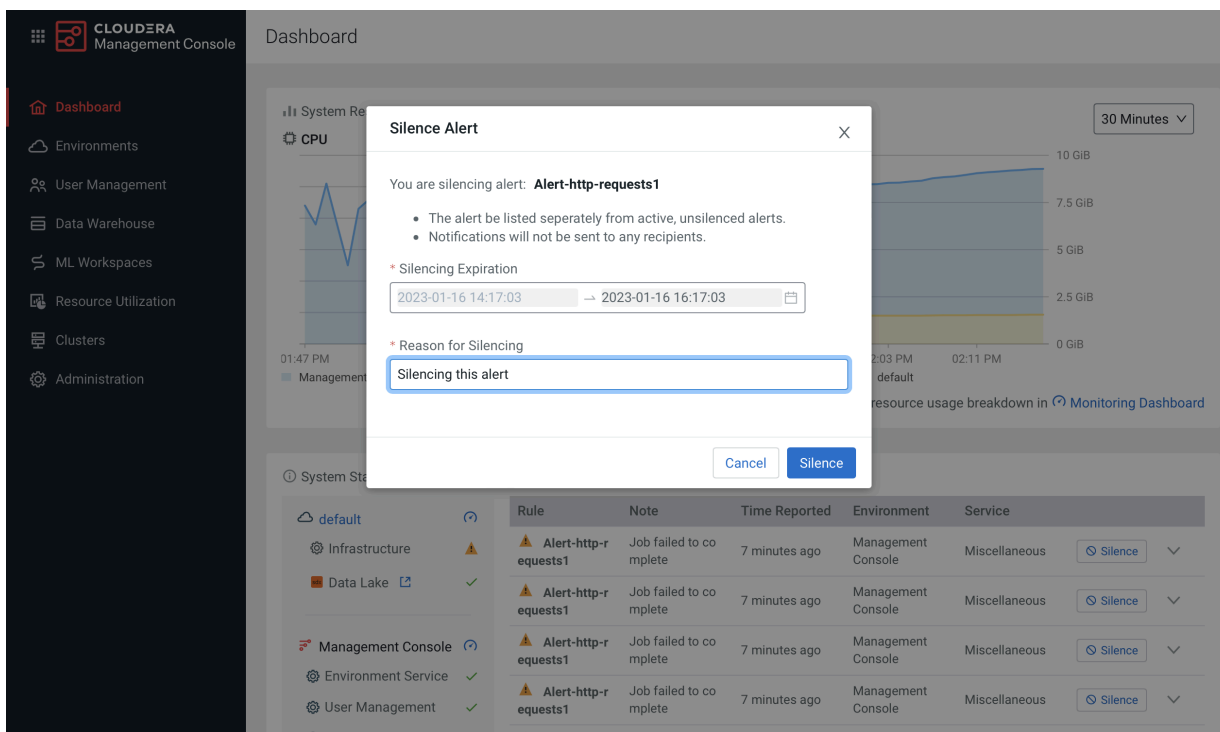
CLOUDERA
Management Console

Dashboard

Dashboard
Environments
User Management
Data Warehouse
ML Workspaces
Resource Utilization
Clusters
Administration

System Re
CPU
01:47 PM
Management

30 Minutes

10 GiB
7.5 GiB
5 GiB
2.5 GiB
0 GiB
2:03 PM
02:11 PM
default

resource usage breakdown in Monitoring Dashboard

Silence Alert

You are silencing alert: **Alert-http-requests1**

- The alert be listed seperately from active, unsilenced alerts.
- Notifications will not be sent to any recipients.

* Silencing Expiration
2023-01-16 14:17:03 → 2023-01-16 16:17:03

* Reason for Silencing
Silencing this alert

Cancel Silence

System Sta

default
Infrastructure
Data Lake

Management Console
Environment Service
User Management

| Rule | Note | Time Reported | Environment | Service | | |
|---|---|---|---|---|---|---|
| Alert-http-requests1 | Job failed to complete | 7 minutes ago | Management Console | Miscellaneous | Silence | |
| Alert-http-requests1 | Job failed to complete | 7 minutes ago | Management Console | Miscellaneous | Silence | |
| Alert-http-requests1 | Job failed to complete | 7 minutes ago | Management Console | Miscellaneous | Silence | |
| Alert-http-requests1 | Job failed to complete | 7 minutes ago | Management Console | Miscellaneous | Silence | |